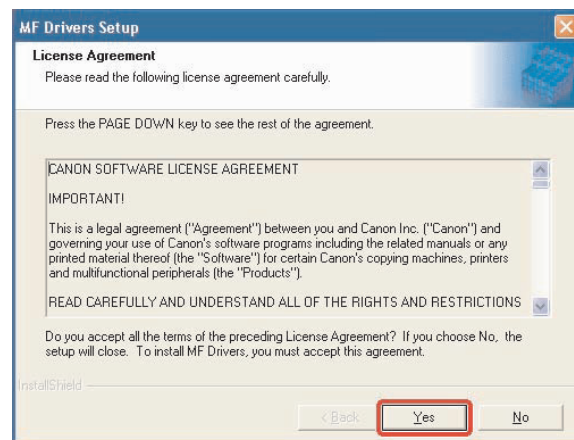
MF Drivers Setup

License Agreement

Please read the following license agreement carefully.

Press the PAGE DOWN key to see the rest of the agreement.

CANON SOFTWARE LICENSE AGREEMENT

IMPORTANT!

This is a legal agreement ("Agreement") between you and Canon Inc. ("Canon") and governing your use of Canon's software programs including the related manuals or any printed material thereof (the "Software") for certain Canon's copying machines, printers and multifunctional peripherals (the "Products").

READ CAREFULLY AND UNDERSTAND ALL OF THE RIGHTS AND RESTRICTIONS

Do you accept all the terms of the preceding License Agreement? If you choose No, the setup will close. To install MF Drivers, you must accept this agreement.

InstallShield

< Back

Yes

No